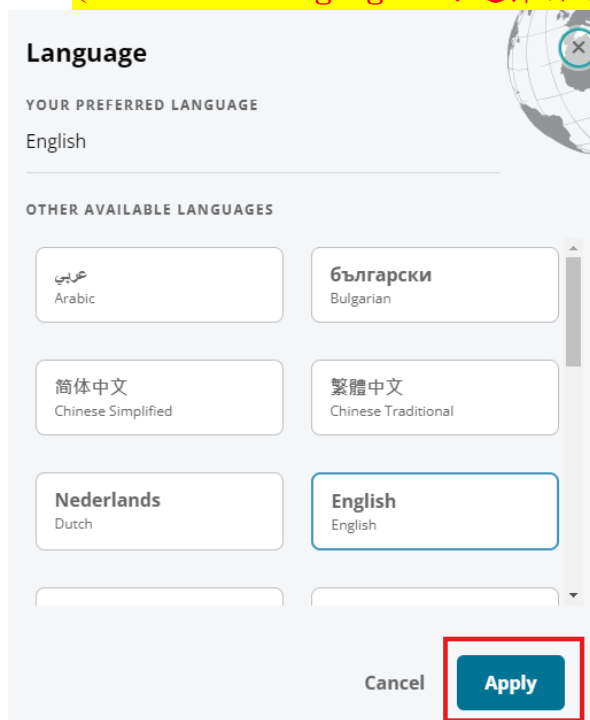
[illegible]

Language

YOUR PREFERRED LANGUAGE

English

OTHER AVAILABLE LANGUAGES

عربي
Arabic

български
Bulgarian

简体中文
Chinese Simplified

繁體中文
Chinese Traditional

Nederlands
Dutch

English
English

Cancel

Apply